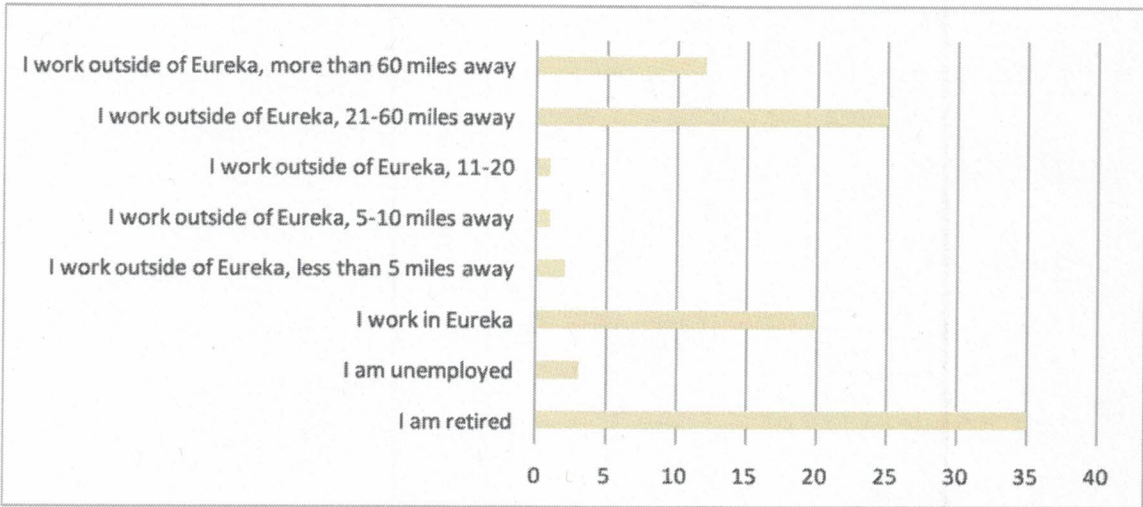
I work outside of Eureka, more than 60 miles away
I work outside of Eureka, 21-60 miles away
I work outside of Eureka, 11-20
I work outside of Eureka, 5-10 miles away
I work outside of Eureka, less than 5 miles away
I work in Eureka
I am unemployed
I am retired

0 5 10 15 20 25 30 35 40